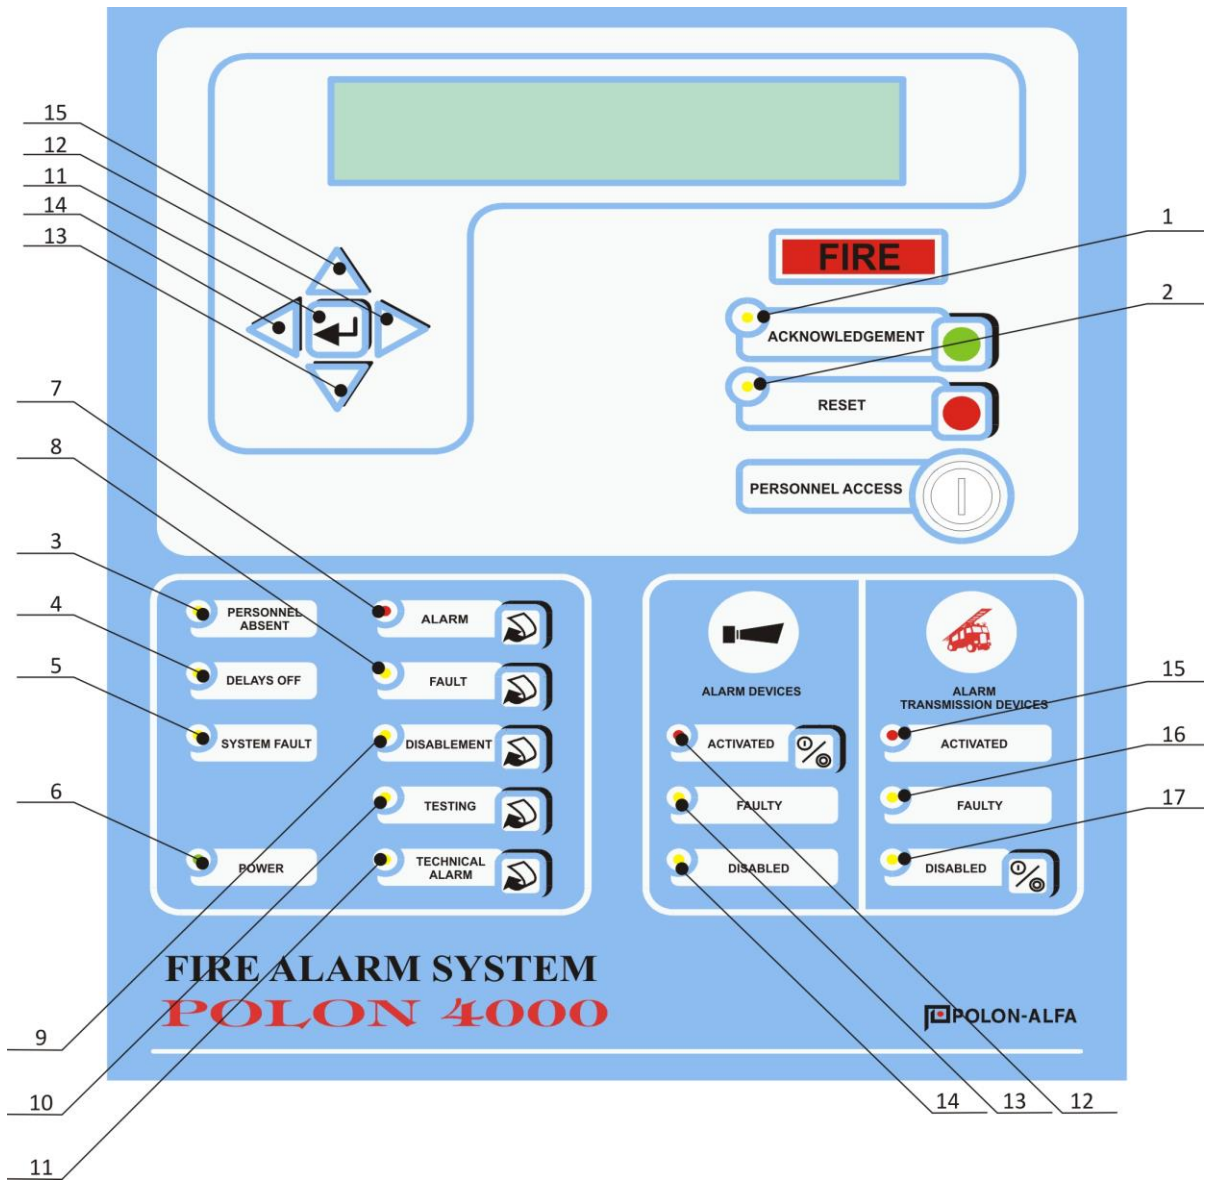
15
12
11
14
13

FIRE

1
ACKNOWLEDGEMENT
2
RESET

PERSONNEL ACCESS

7
8
3
4
5
6

PERSONNEL ABSENT
DELAYS OFF
SYSTEM FAULT
POWER

ALARM
FAULT
DISABLEMENT
TESTING
TECHNICAL ALARM

ALARM DEVICES
ACTIVATED
FAULTY
DISABLED

ALARM TRANSMISSION DEVICES
15
ACTIVATED
16
FAULTY
17
DISABLED

FIRE ALARM SYSTEM
POLON 4000

POLON-ALFA

9
10
11
14
13
12